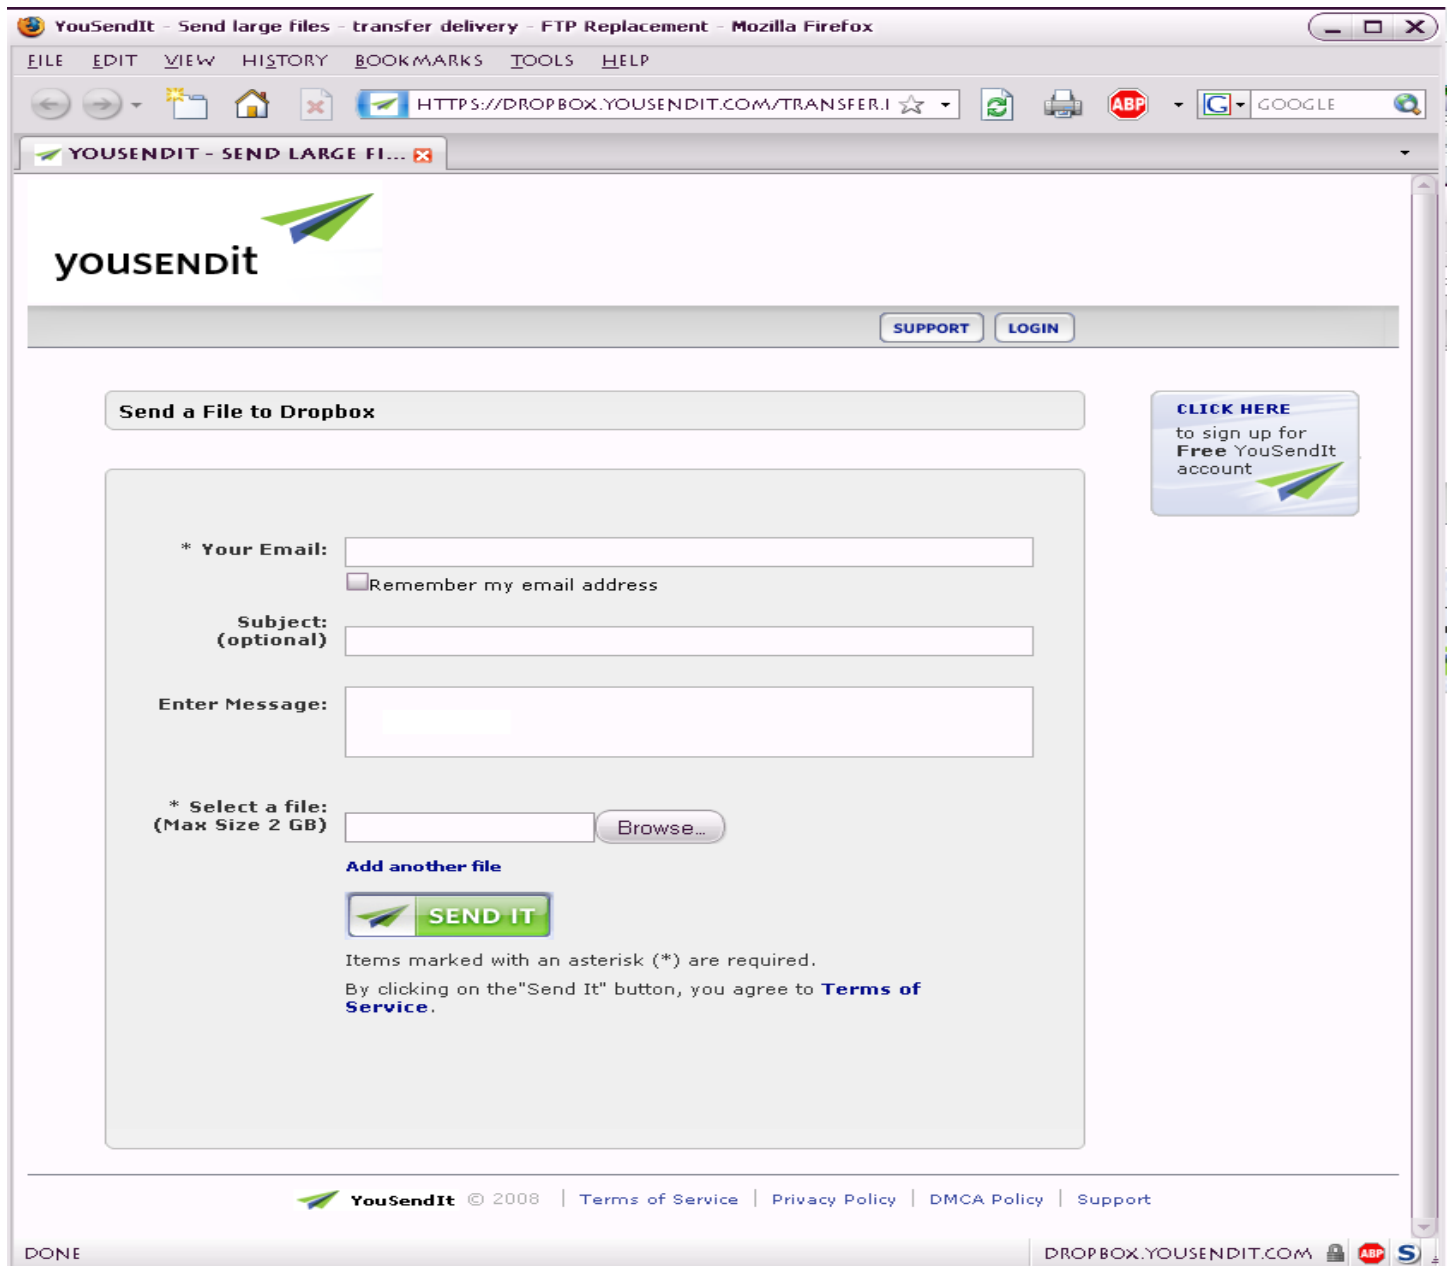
YouSendIt - Send large files - transfer delivery - FTP Replacement - Mozilla Firefox

FILE EDIT VIEW HISTORY BOOKMARKS TOOLS HELP

HTTPS://DROPBOX.YOUSENDIT.COM/TRANSFER.I

ABP

GOOGLE

YOUSENDIT - SEND LARGE FI...

yousendit

SUPPORT LOGIN

Send a File to Dropbox

CLICK HERE to sign up for Free YouSendIt account

* Your Email:

Remember my email address

Subject: (optional)

Enter Message:

* Select a file: (Max Size 2 GB)

Browse...

Add another file

SEND IT

Items marked with an asterisk (*) are required.

By clicking on the"Send It" button, you agree to Terms of Service.

YouSendIt © 2008 | Terms of Service | Privacy Policy | DMCA Policy | Support

DONE

DROPBOX.YOUSENDIT.COM

ABP

S